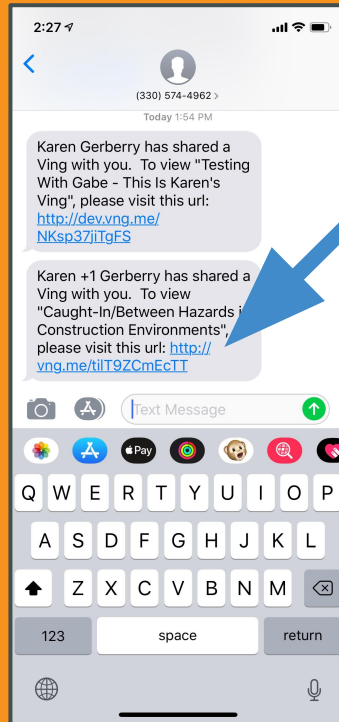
2:27

(330) 574-4962 >

Today 1:54 PM

Karen Gerberry has shared a Ving with you. To view "Testing With Gabe - This Is Karen's Ving", please visit this url: http://dev.vng.me/NKsp37jiTgFS

Karen +1 Gerberry has shared a Ving with you. To view "Caught-In/Between Hazards i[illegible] Construction Environments", please visit this url: http://vng.me/tilT9ZCmEcTT

Text Message

Pay

Q W E R T Y U I O P
A S D F G H J K L
Z X C V B N M
123 space return